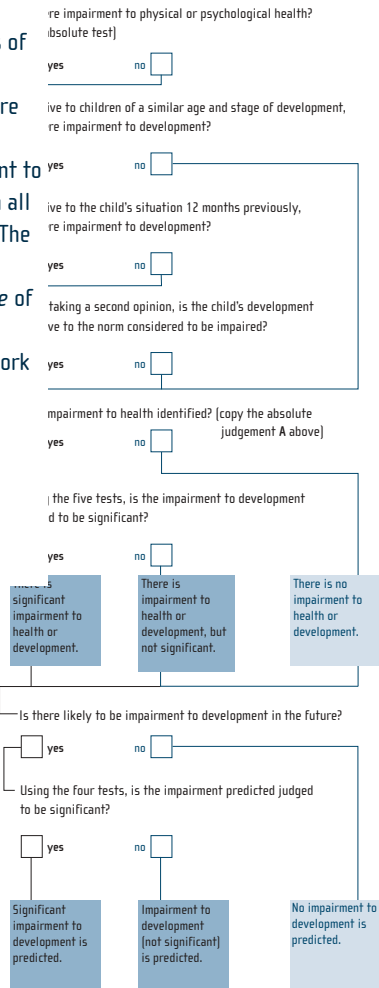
of

re

nt to

all

The

e of

ork

re impairment to physical or psychological health? bsolute test)

yes no

ive to children of a similar age and stage of development, re impairment to development?

yes no

ive to the child's situation 12 months previously, re impairment to development?

yes no

taking a second opinion, is the child's development ve to the norm considered to be impaired?

yes no

mpairment to health identified? (copy the absolute judgement A above)

yes no

the five tests, is the impairment to development d to be significant?

yes no

There is significant impairment to health or development.

There is impairment to health or development, but not significant.

There is no impairment to health or development.

Is there likely to be impairment to development in the future?

yes no

Using the four tests, is the impairment predicted judged to be significant?

yes no

Significant impairment to development is predicted.

Impairment to development (not significant) is predicted.

No impairment to development is predicted.